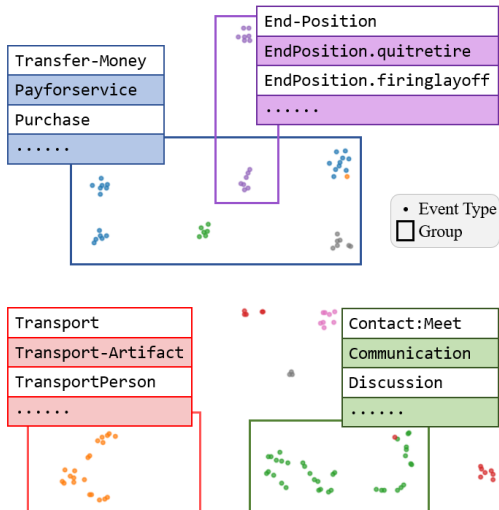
End-Position

EndPosition.quitretire

EndPosition.firinglayoff

......

Transfer-Money

Payforservice

Purchase

......

Event Type

Group

Transport

Transport-Artifact

TransportPerson

......

Contact:Meet

Communication

Discussion

......